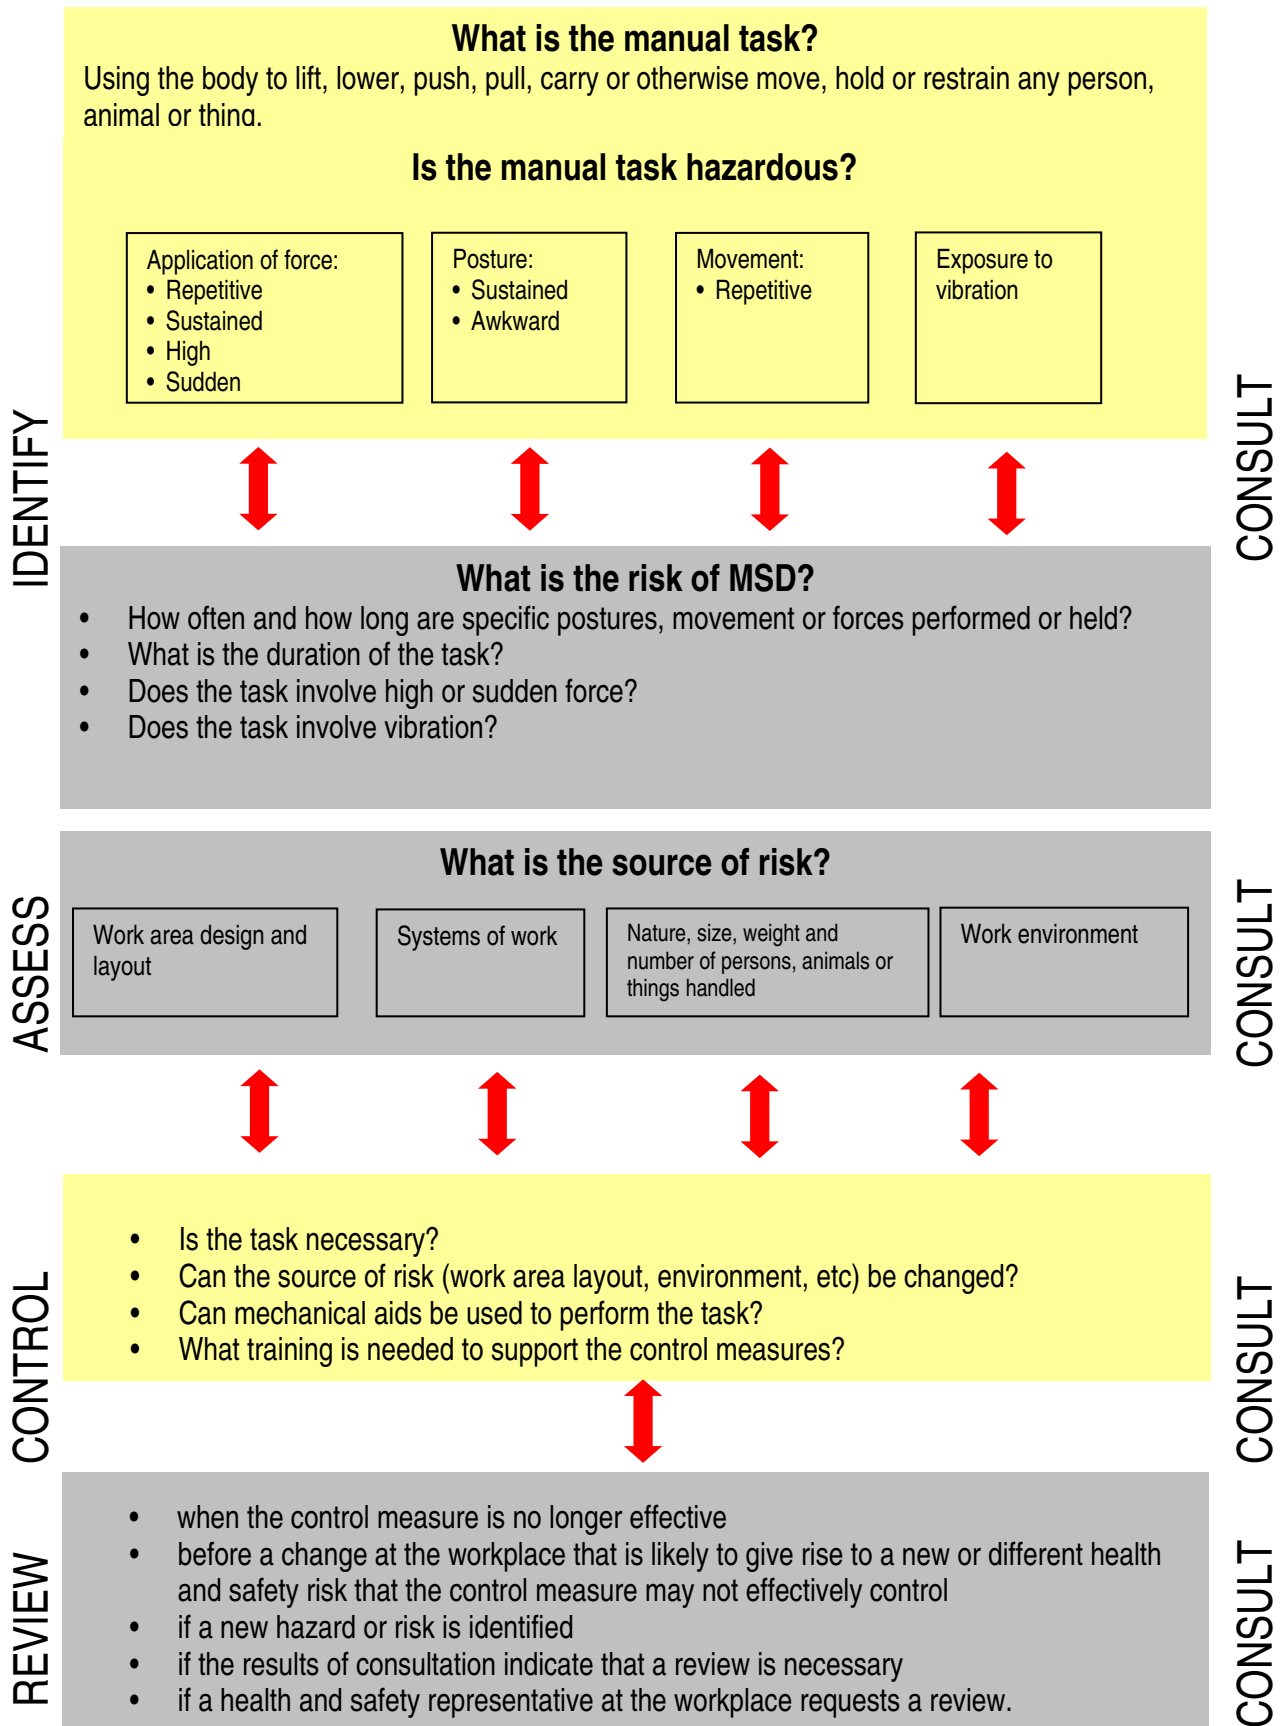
IDENTIFY

What is the manual task?
Using the body to lift, lower, push, pull, carry or otherwise move, hold or restrain any person, animal or thing.

Is the manual task hazardous?

Application of force:
- Repetitive
- Sustained
- High
- Sudden

Posture:
- Sustained
- Awkward

Movement:
- Repetitive

Exposure to vibration

CONSULT

What is the risk of MSD?
- How often and how long are specific postures, movement or forces performed or held?
- What is the duration of the task?
- Does the task involve high or sudden force?
- Does the task involve vibration?

ASSESS

What is the source of risk?

Work area design and layout

Systems of work

Nature, size, weight and number of persons, animals or things handled

Work environment

CONSULT

CONTROL

- Is the task necessary?
- Can the source of risk (work area layout, environment, etc) be changed?
- Can mechanical aids be used to perform the task?
- What training is needed to support the control measures?

CONSULT

REVIEW

- when the control measure is no longer effective
- before a change at the workplace that is likely to give rise to a new or different health and safety risk that the control measure may not effectively control
- if a new hazard or risk is identified
- if the results of consultation indicate that a review is necessary
- if a health and safety representative at the workplace requests a review.

CONSULT